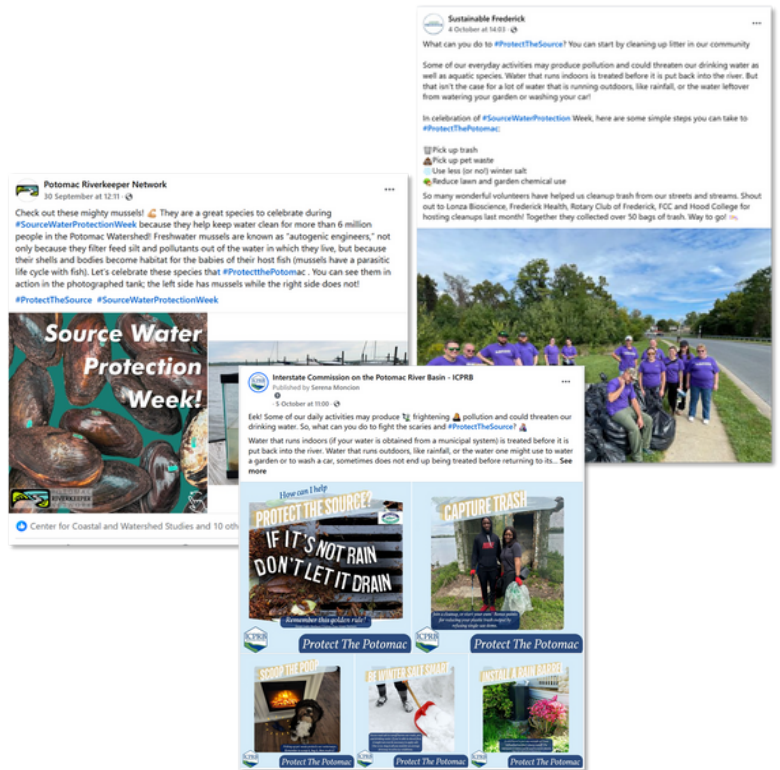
Sustainable Frederick
4 October at 14:03 ·

What can you do to #ProtectTheSource? You can start by cleaning up litter in our community

Some of our everyday activities may produce pollution and could threaten our drinking water as well as aquatic species. Water that runs indoors is treated before it is put back into the river. But that isn't the case for a lot of water that is running outdoors, like rainfall, or the water leftover from watering your garden or washing your car!

In celebration of #SourceWaterProtection Week, here are some simple steps you can take to #ProtectThePotomac:

Pick up trash
Pick up pet waste
Use less (or no!) winter salt
Reduce lawn and garden chemical use

So many wonderful volunteers have helped us cleanup trash from our streets and streams. Shout out to Lonza Bioscience, Frederick Health, Rotary Club of Frederick, FCC and Hood College for hosting cleanups last month! Together they collected over 50 bags of trash. Way to go!

Potomac Riverkeeper Network
30 September at 12:11 ·

Check out these mighty mussels! They are a great species to celebrate during #SourceWaterProtectionWeek because they help keep water clean for more than 6 million people in the Potomac Watershed! Freshwater mussels are known as "autogenic engineers," not only because they filter feed silt and pollutants out of the water in which they live, but because their shells and bodies become habitat for the babies of their host fish (mussels have a parasitic life cycle with fish). Let's celebrate these species that #ProtectthePotomac . You can see them in action in the photographed tank; the left side has mussels while the right side does not!

#ProtectTheSource #SourceWaterProtectionWeek

Source Water Protection Week!

RIVERKEEPER

Center for Coastal and Watershed Studies and 10 oth

Interstate Commission on the Potomac River Basin - ICPRB
Published by Serena Moncion
5 October at 11:00 ·

Eek! Some of our daily activities may produce frightening pollution and could threaten our drinking water. So, what can you do to fight the scaries and #ProtectTheSource?

Water that runs indoors (if your water is obtained from a municipal system) is treated before it is put back into the river. Water that runs outdoors, like rainfall, or the water one might use to water a garden or to wash a car, sometimes does not end up being treated before returning to its... See more

How can I help
PROTECT THE SOURCE?
IF IT'S NOT RAIN DON'T LET IT DRAIN
Remember this golden rule!
ICPRB
Protect The Potomac

CAPTURE TRASH
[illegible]
ICPRB
Protect The Potomac

SCOOP THE POOP
ICPRB
Protect The Potomac

BE WINTER SALT SMART
ICPRB
Protect The Potomac

INSTALL A RAIN BARREL
ICPRB
Protect The Potomac